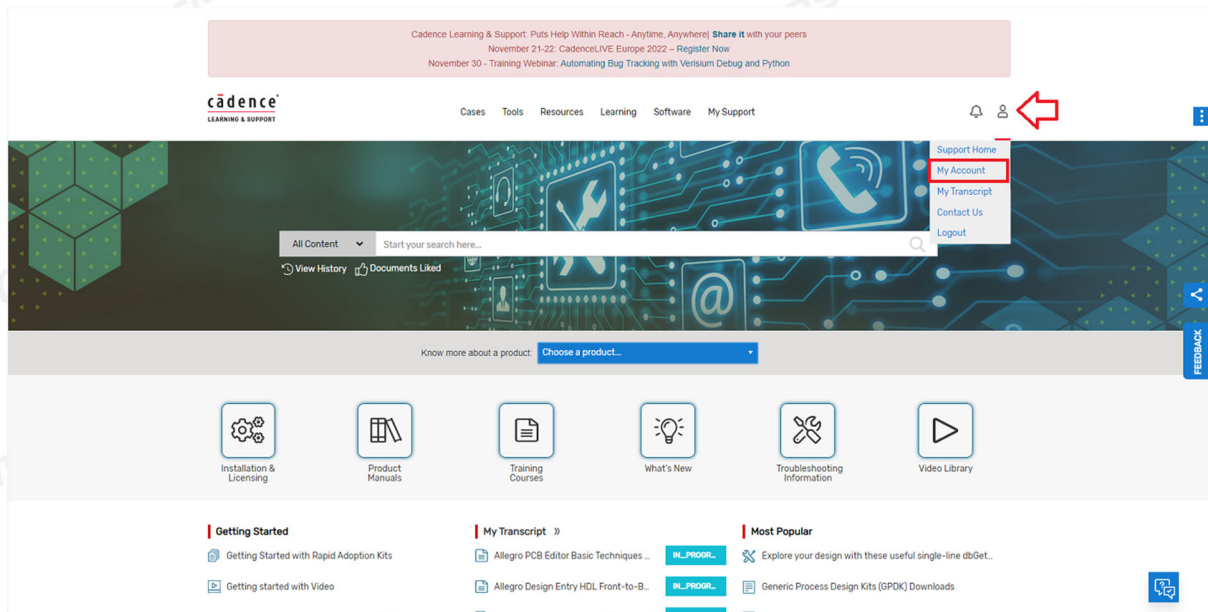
Cadence Learning & Support: Puts Help Within Reach - Anytime, Anywhere| Share it with your peers
November 21-22: CadenceLIVE Europe 2022 – Register Now
November 30 - Training Webinar: Automating Bug Tracking with Verisium Debug and Python

cādence
LEARNING & SUPPORT

Cases Tools Resources Learning Software My Support

Support Home
My Account
My Transcript
Contact Us
Logout

All Content
Start your search here...
View History
Documents Liked

Know more about a product: Choose a product...

FEEDBACK

Installation & Licensing
Product Manuals
Training Courses
What's New
Troubleshooting Information
Video Library

Getting Started
Getting Started with Rapid Adoption Kits
Getting started with Video

My Transcript »
Allegro PCB Editor Basic Techniques ... IN_PROGR...
Allegro Design Entry HDL Front-to-B... IN_PROGR...

Most Popular
Explore your design with these useful single-line dbGet...
Generic Process Design Kits (GPDK) Downloads